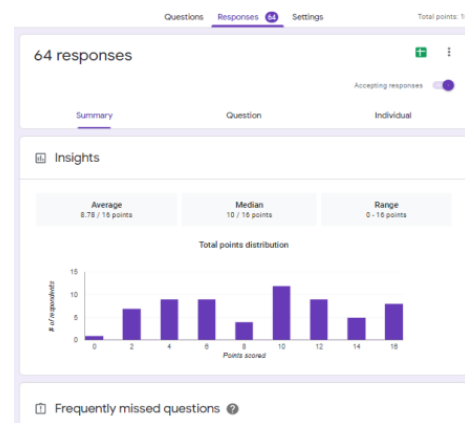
Questions Responses 64 Settings

Total points: 1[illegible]

64 responses

Accepting responses

Summary

Question

Individual

Insights

Average
8.78 / 16 points

Median
10 / 16 points

Range
0 - 16 points

Total points distribution

# of respondents

15
10
5
0

0 2 4 6 8 10 12 14 16

Points scored

Frequently missed questions